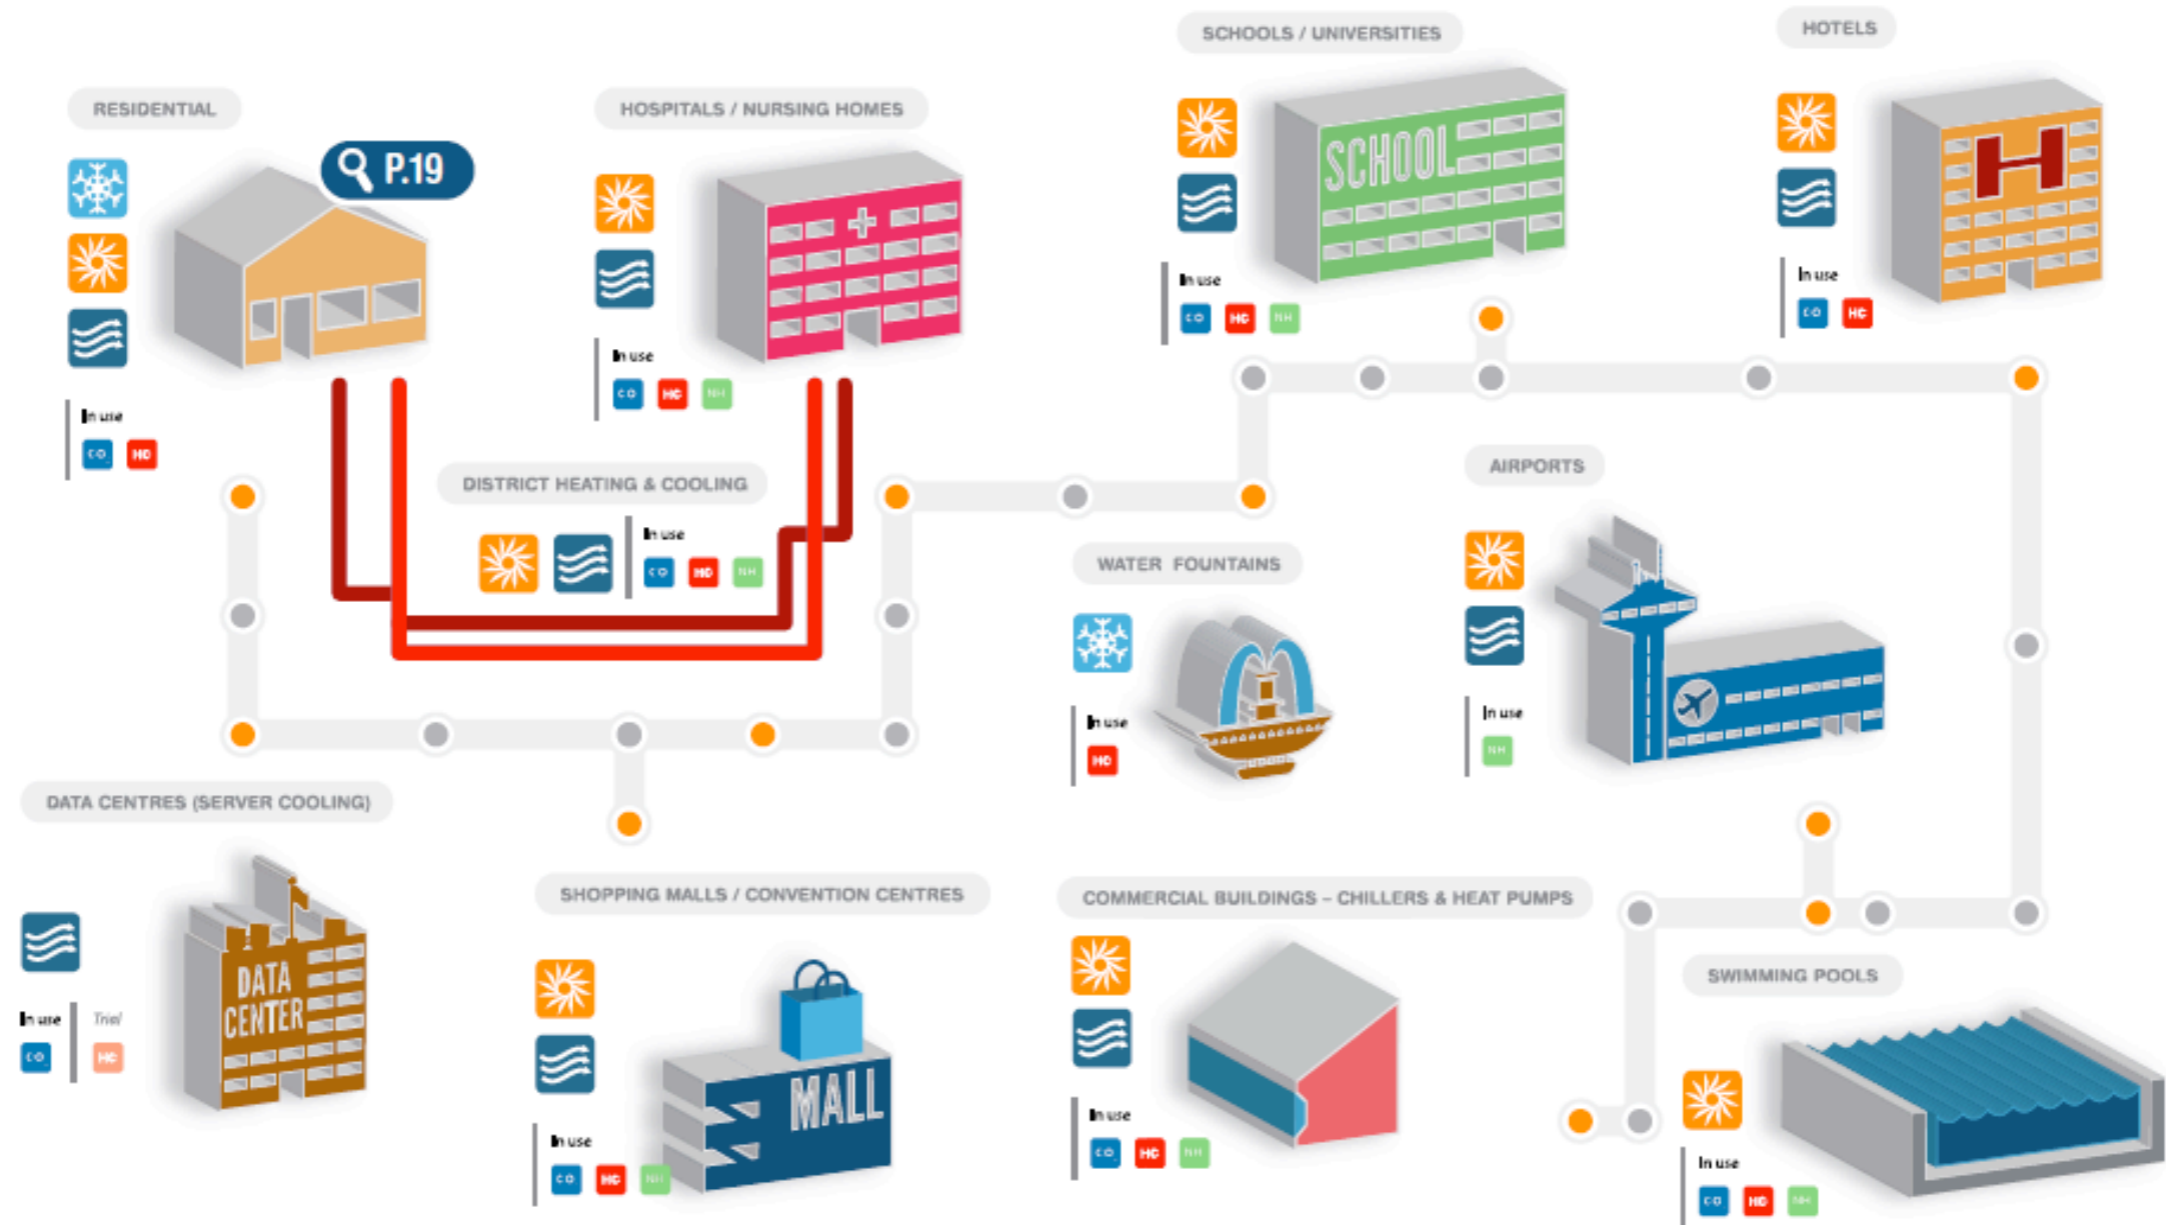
RESIDENTIAL

P.19

In use
CO HC

HOSPITALS / NURSING HOMES

In use
CO HC NH

SCHOOLS / UNIVERSITIES

SCHOOL

In use
CO HC NH

HOTELS

H

In use
CO HC

DISTRICT HEATING & COOLING

In use
CO HC NH

WATER FOUNTAINS

In use
HC

AIRPORTS

In use
NH

DATA CENTRES (SERVER COOLING)

DATA CENTER

In use
CO

Trial
HC

SHOPPING MALLS / CONVENTION CENTRES

MALL

In use
CO HC NH

COMMERCIAL BUILDINGS – CHILLERS & HEAT PUMPS

In use
CO HC NH

SWIMMING POOLS

In use
CO HC NH